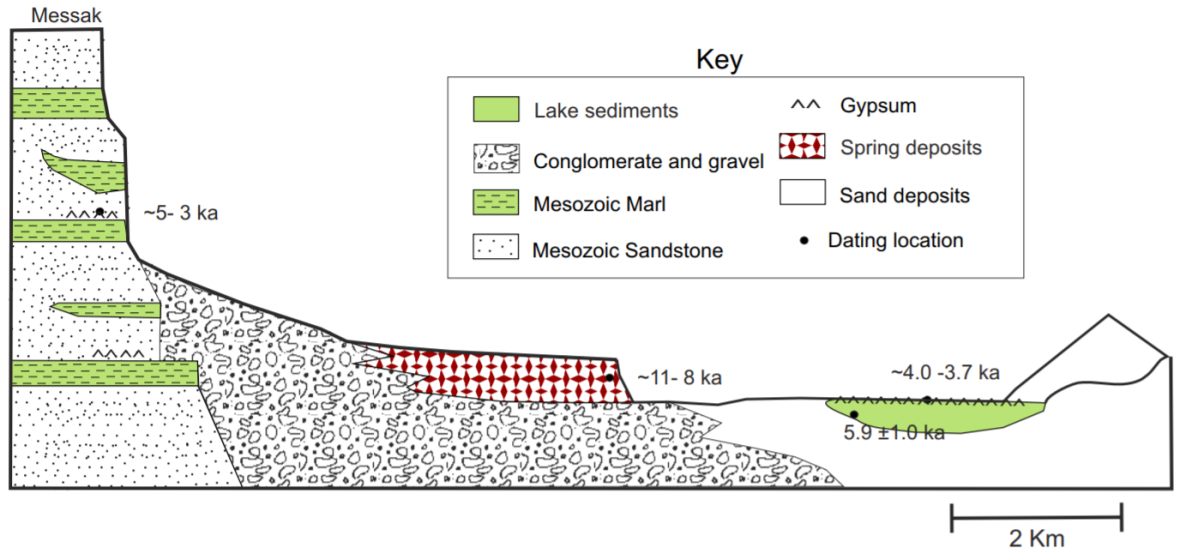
Messak

Key

Lake sediments

Conglomerate and gravel

Mesozoic Marl

Mesozoic Sandstone

^^ Gypsum

Spring deposits

Sand deposits

• Dating location

~5- 3 ka

~11- 8 ka

~4.0 -3.7 ka

5.9 ±1.0 ka

2 Km